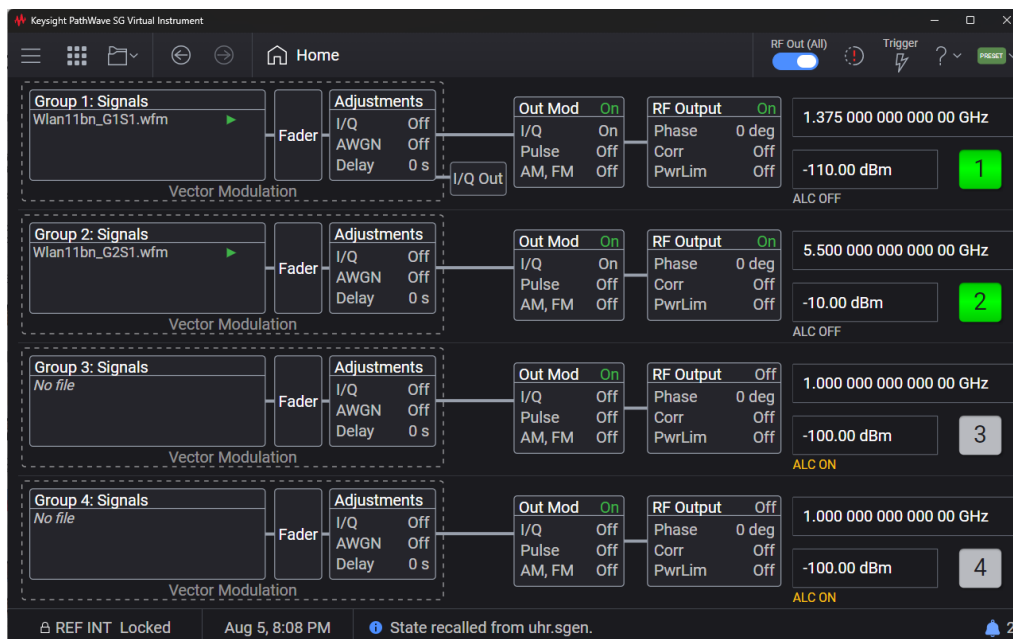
Keysight PathWave SG Virtual Instrument

Home

RF Out (All)

Trigger

?

PRESET

Group 1: Signals
Wlan11bn_G1S1.wfm

Fader

Adjustments
I/Q Off
AWGN Off
Delay 0 s

Vector Modulation

I/Q Out

Out Mod On
I/Q On
Pulse Off
AM, FM Off

RF Output On
Phase 0 deg
Corr Off
PwrLim Off

1.375 000 000 000 00 GHz

-110.00 dBm

1

ALC OFF

Group 2: Signals
Wlan11bn_G2S1.wfm

Fader

Adjustments
I/Q Off
AWGN Off
Delay 0 s

Vector Modulation

Out Mod On
I/Q On
Pulse Off
AM, FM Off

RF Output On
Phase 0 deg
Corr Off
PwrLim Off

5.500 000 000 000 00 GHz

-10.00 dBm

2

ALC OFF

Group 3: Signals
No file

Fader

Adjustments
I/Q Off
AWGN Off
Delay 0 s

Vector Modulation

Out Mod On
I/Q Off
Pulse Off
AM, FM Off

RF Output Off
Phase 0 deg
Corr Off
PwrLim Off

1.000 000 000 000 00 GHz

-100.00 dBm

3

ALC ON

Group 4: Signals
No file

Fader

Adjustments
I/Q Off
AWGN Off
Delay 0 s

Vector Modulation

Out Mod On
I/Q Off
Pulse Off
AM, FM Off

RF Output Off
Phase 0 deg
Corr Off
PwrLim Off

1.000 000 000 000 00 GHz

-100.00 dBm

4

ALC ON

REF INT Locked

Aug 5, 8:08 PM

State recalled from uhr.sgen.

2